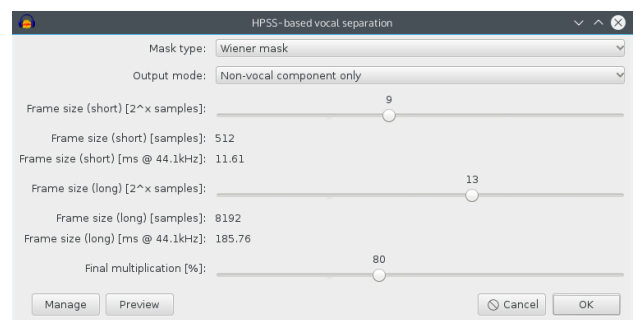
HPSS-based vocal separation

Mask type: Wiener mask

Output mode: Non-vocal component only

Frame size (short) [2^x samples]: 9

Frame size (short) [samples]: 512

Frame size (short) [ms @ 44.1kHz]: 11.61

Frame size (long) [2^x samples]: 13

Frame size (long) [samples]: 8192

Frame size (long) [ms @ 44.1kHz]: 185.76

Final multiplication [%]: 80

Manage

Preview

Cancel

OK